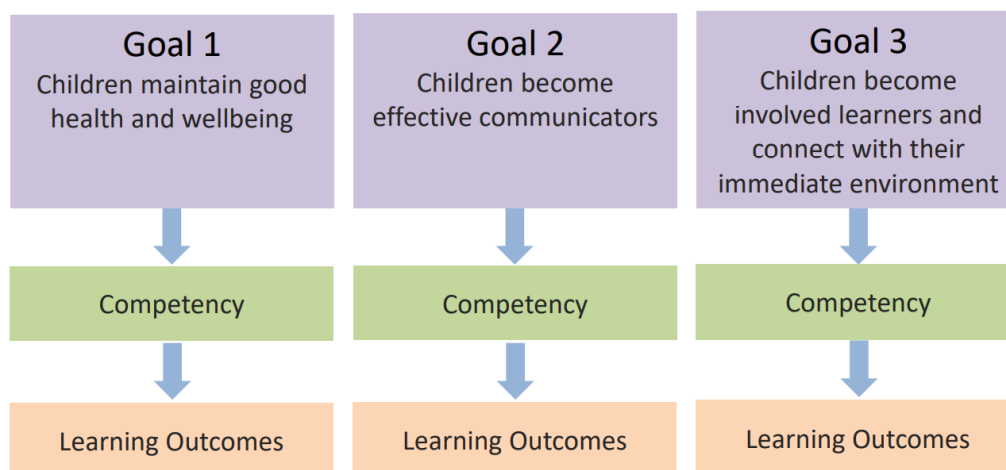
Goal 1
Children maintain good health and wellbeing

Competency

Learning Outcomes

Goal 2
Children become effective communicators

Competency

Learning Outcomes

Goal 3
Children become involved learners and connect with their immediate environment

Competency

Learning Outcomes